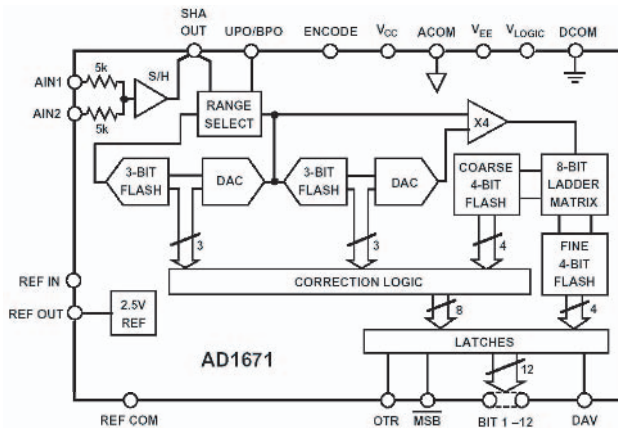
SHA OUT
UPO/BPO
ENCODE
$V_{CC}$
ACOM
$V_{EE}$
$V_{LOGIC}$
DCOM
AIN1
AIN2
5k
5k
S/H
RANGE SELECT
X4
3-BIT FLASH
DAC
3-BIT FLASH
DAC
COARSE 4-BIT FLASH
8-BIT LADDER MATRIX
3
3
4
FINE 4-BIT FLASH
REF IN
CORRECTION LOGIC
REF OUT
2.5V REF
8
4
LATCHES
AD1671
12
REF COM
OTR
$\overline{MSB}$
BIT 1 –12
DAV